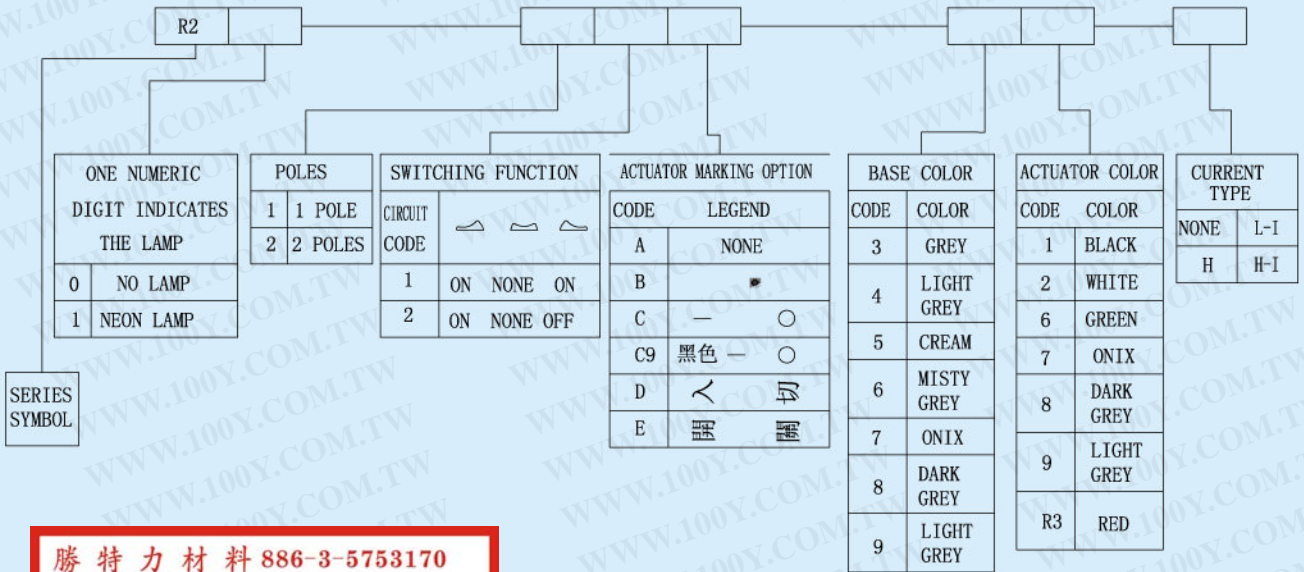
R2

SERIES SYMBOL

| ONE NUMERIC DIGIT INDICATES THE LAMP | |
|---|---|
| 0 | NO LAMP |
| 1 | NEON LAMP |

| POLES | |
|---|---|
| 1 | 1 POLE |
| 2 | 2 POLES |

SWITCHING FUNCTION

| CIRCUIT CODE | | | |
|---|---|---|---|
| 1 | ON | NONE | ON |
| 2 | ON | NONE | OFF |

ACTUATOR MARKING OPTION

| CODE | LEGEND |
|---|---|
| A | NONE |
| B | • |
| C | — ○ |
| C9 | 黑色 — ○ |
| D | 入 切 |
| E | 開 關 |

BASE COLOR

| CODE | COLOR |
|---|---|
| 3 | GREY |
| 4 | LIGHT GREY |
| 5 | CREAM |
| 6 | MISTY GREY |
| 7 | ONIX |
| 8 | DARK GREY |
| 9 | LIGHT GREY |

ACTUATOR COLOR

| CODE | COLOR |
|---|---|
| 1 | BLACK |
| 2 | WHITE |
| 6 | GREEN |
| 7 | ONIX |
| 8 | DARK GREY |
| 9 | LIGHT GREY |
| R3 | RED |

CURRENT TYPE

| NONE | L-I |
|---|---|
| H | H-I |

勝特力材料 886-3-5753170

WWW.100Y.COM.TW